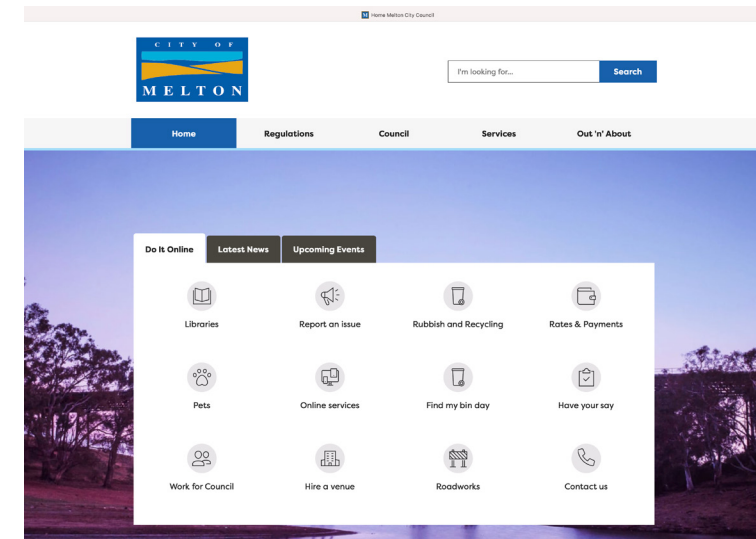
Home Melton City Council

CITY OF
MELTON

I'm looking for...
Search

Home
Regulations
Council
Services
Out 'n' About

Do It Online
Latest News
Upcoming Events

Libraries
Report an issue
Rubbish and Recycling
Rates & Payments

Pets
Online services
Find my bin day
Have your say

Work for Council
Hire a venue
Roadworks
Contact us